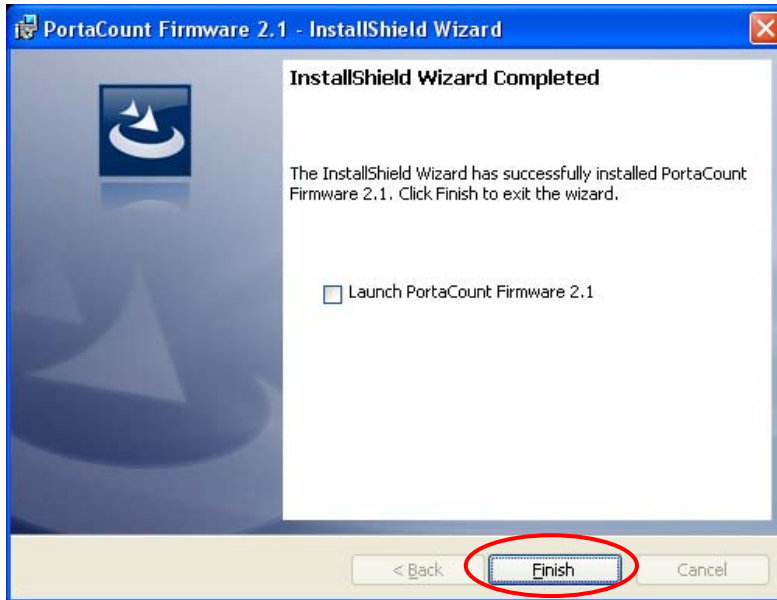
PortaCount Firmware 2.1 - InstallShield Wizard

InstallShield Wizard Completed

The InstallShield Wizard has successfully installed PortaCount Firmware 2.1. Click Finish to exit the wizard.

Launch PortaCount Firmware 2.1

< Back

Finish

Cancel